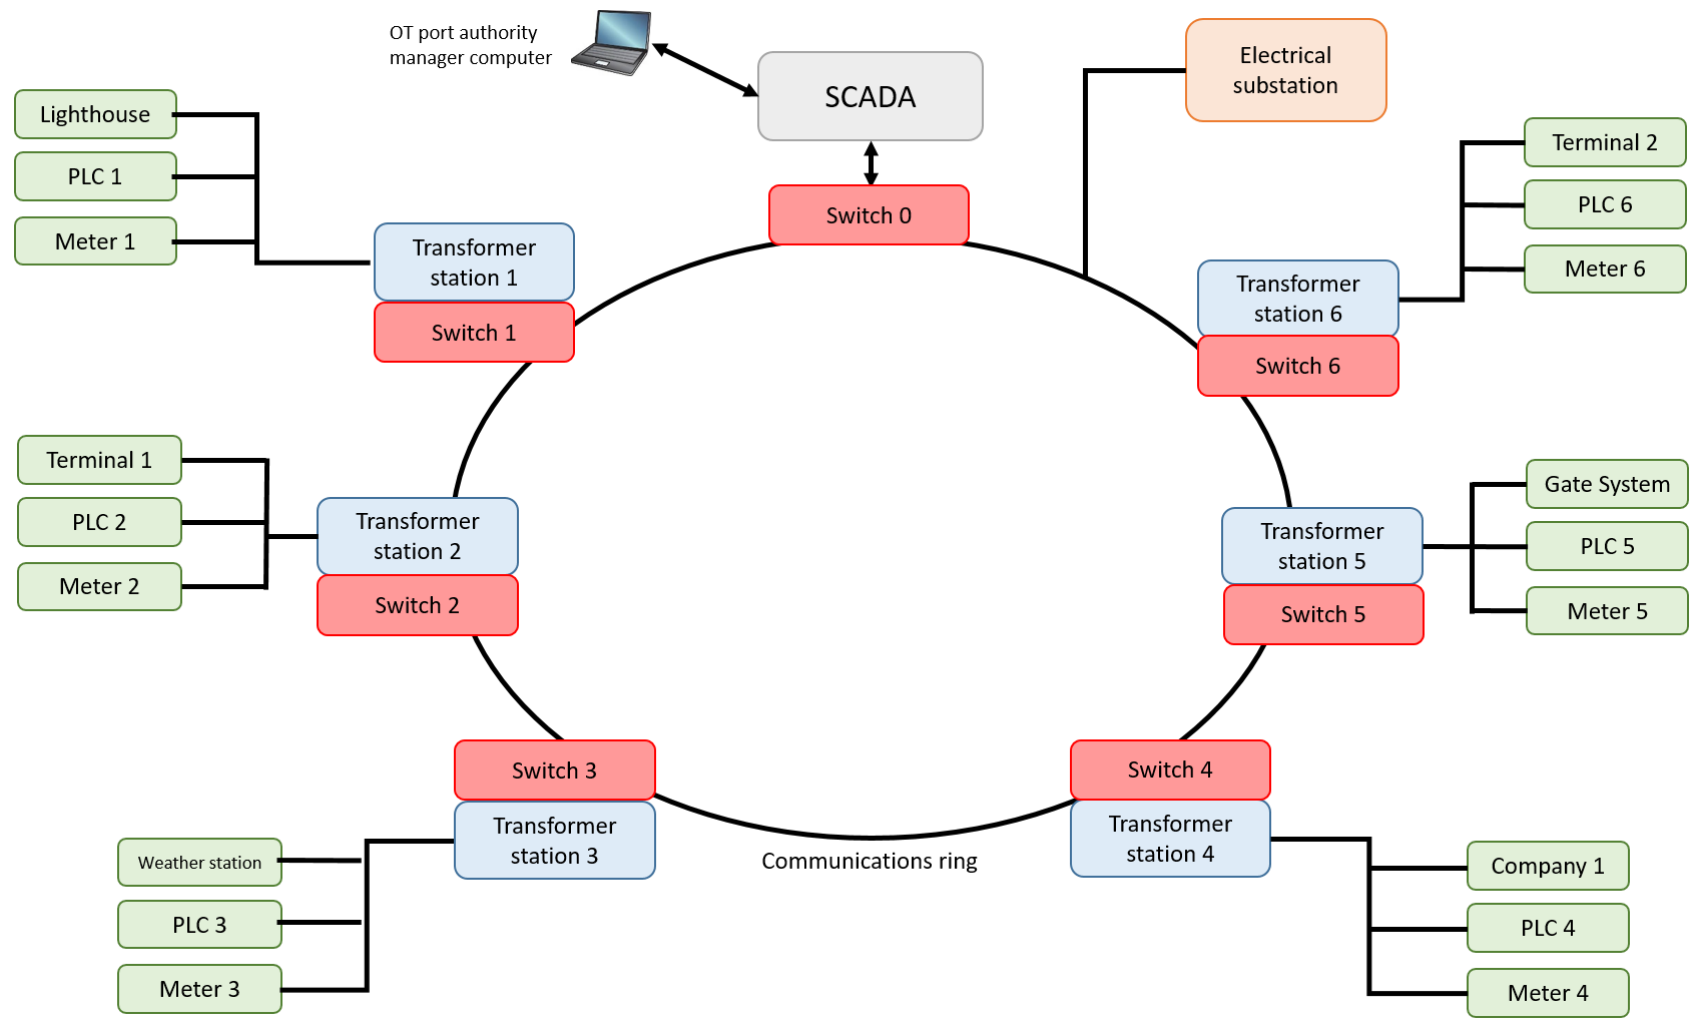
OT port authority manager computer

SCADA

Electrical substation

Lighthouse
PLC 1
Meter 1

Transformer station 1
Switch 1

Switch 0

Terminal 2
PLC 6
Meter 6

Transformer station 6
Switch 6

Terminal 1
PLC 2
Meter 2

Transformer station 2
Switch 2

Gate System
PLC 5
Meter 5

Transformer station 5
Switch 5

Switch 3
Transformer station 3

Switch 4
Transformer station 4

Communications ring

Weather station
PLC 3
Meter 3

Company 1
PLC 4
Meter 4